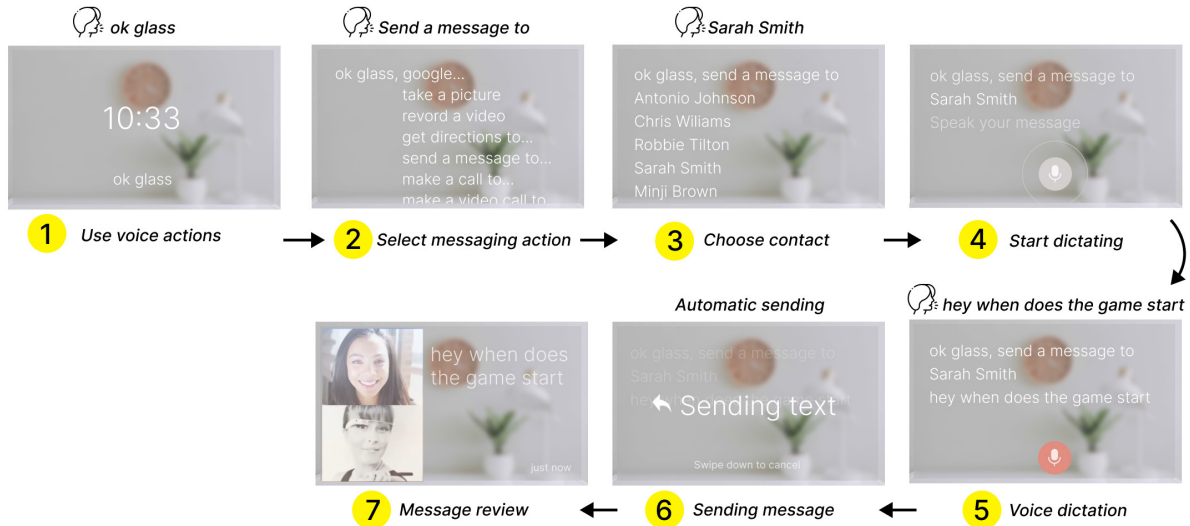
ok glass

10:33

ok glass

1 Use voice actions

Send a message to

ok glass, google...
take a picture
revord a video
get directions to...
send a message to...
make a call to...
make a video call to

2 Select messaging action

Sarah Smith

ok glass, send a message to
Antonio Johnson
Chris Wiliams
Robbie Tilton
Sarah Smith
Minji Brown

3 Choose contact

ok glass, send a message to
Sarah Smith
Speak your message

4 Start dictating

hey when does the game start

ok glass, send a message to
Sarah Smith
hey when does the game start

5 Voice dictation

Automatic sending

ok glass, send a message to
Sarah Smith
he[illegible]
Sending text
Swipe down to cancel

6 Sending message

hey when does the game start
just now

7 Message review